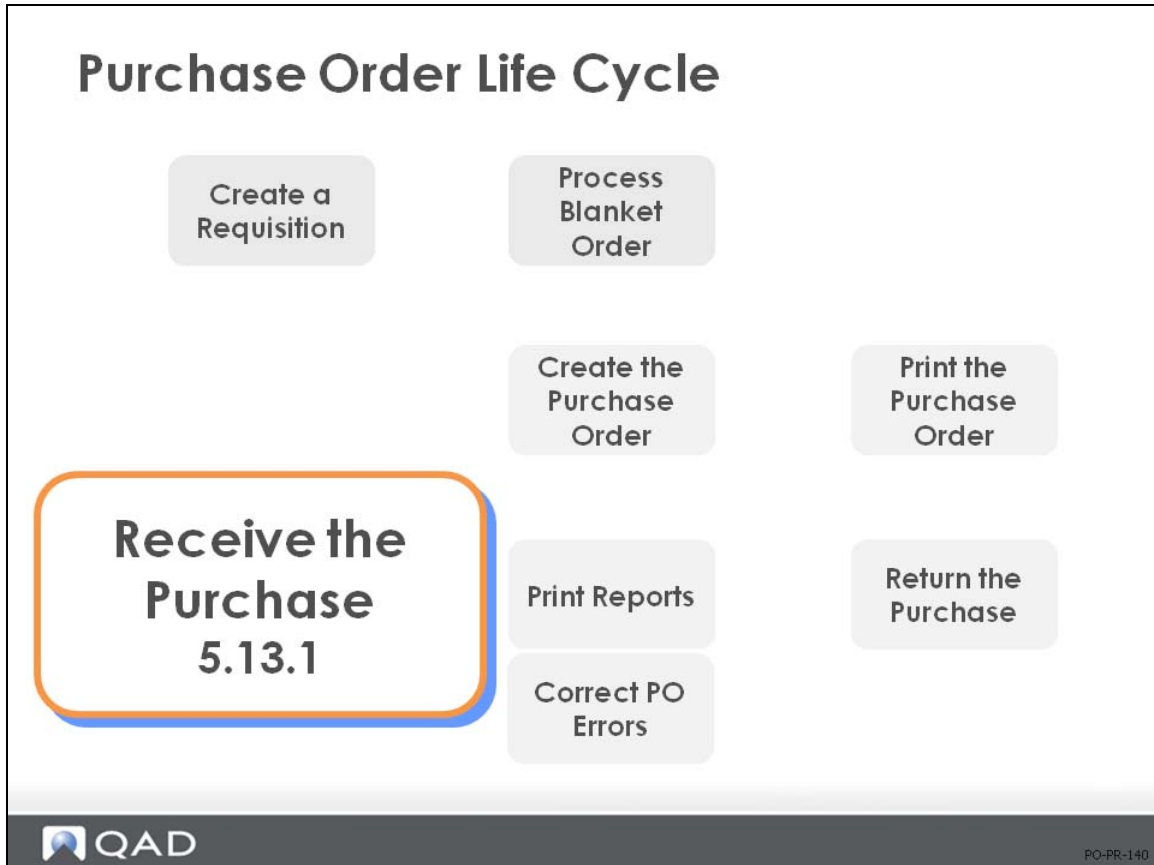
Purchase Order Life Cycle

Create a Requisition

Process Blanket Order

Create the Purchase Order

Print the Purchase Order

Receive the Purchase
5.13.1

Print Reports

Return the Purchase

Correct PO Errors

QAD

PO-PR-140